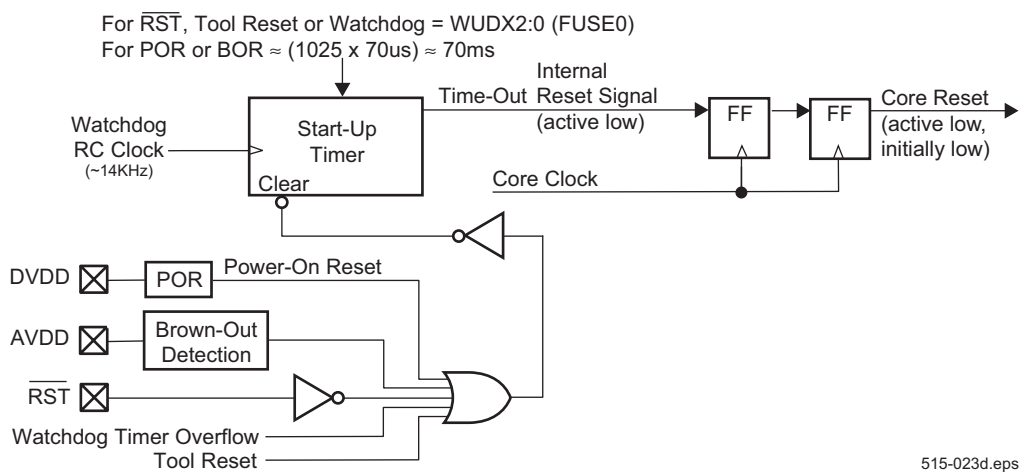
For $\overline{RST}$, Tool Reset or Watchdog = WUDX2:0 (FUSE0)
For POR or BOR ≈ (1025 x 70us) ≈ 70ms

Watchdog RC Clock
(~14KHz)

Start-Up Timer

Clear

Time-Out

Internal Reset Signal (active low)

FF

FF

Core Reset (active low, initially low)

Core Clock

DVDD

POR

Power-On Reset

AVDD

Brown-Out Detection

$\overline{RST}$

Watchdog Timer Overflow

Tool Reset

515-023d.eps